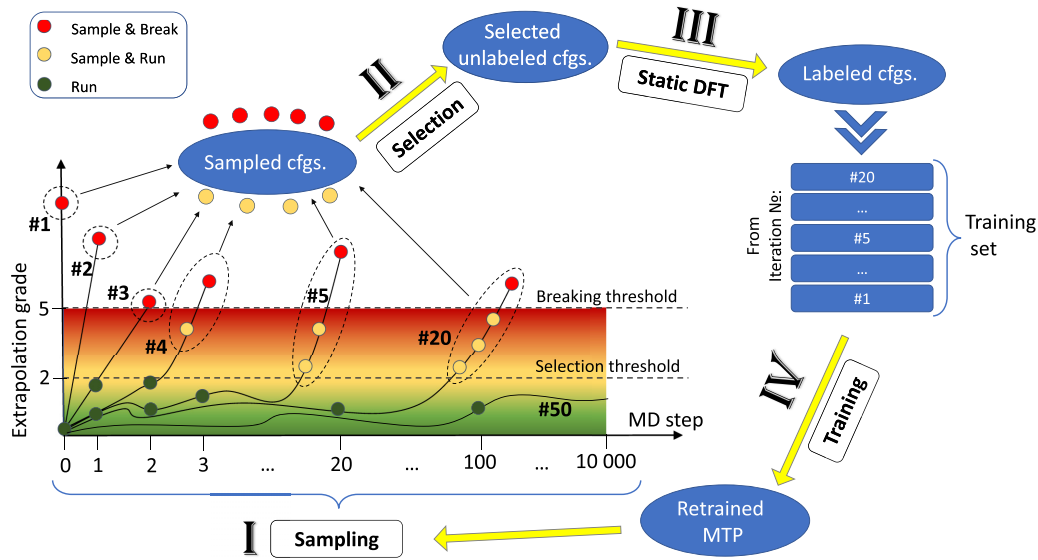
Sample & Break
Sample & Run
Run

Sampled cfgs.

II
Selection

Selected unlabeled cfgs.

III
Static DFT

Labeled cfgs.

From Iteration №:
#20
...
#5
...
#1
Training set

IV
Training

Retrained MTP

I
Sampling

Extrapolation grade
5
2
#1
#2
#3
#4
#5
#20
#50
Breaking threshold
Selection threshold
MD step
0 1 2 3 ... 20 ... 100 ... 10 000